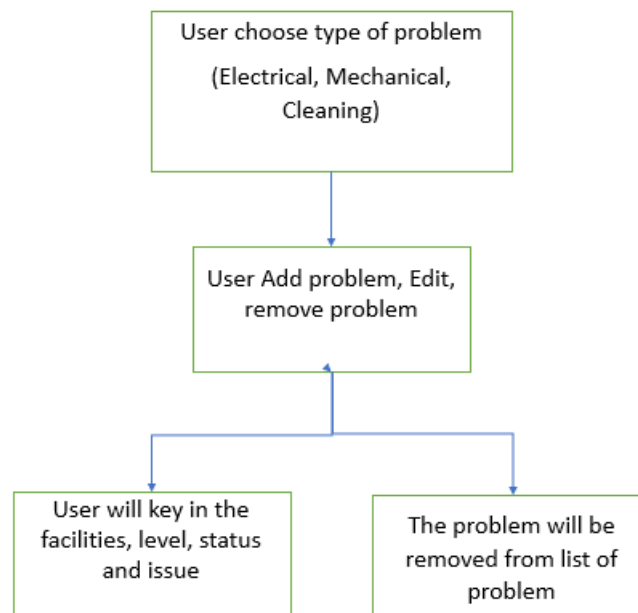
User choose type of problem

(Electrical, Mechanical, Cleaning)

User Add problem, Edit, remove problem

User will key in the facilities, level, status and issue

The problem will be removed from list of problem